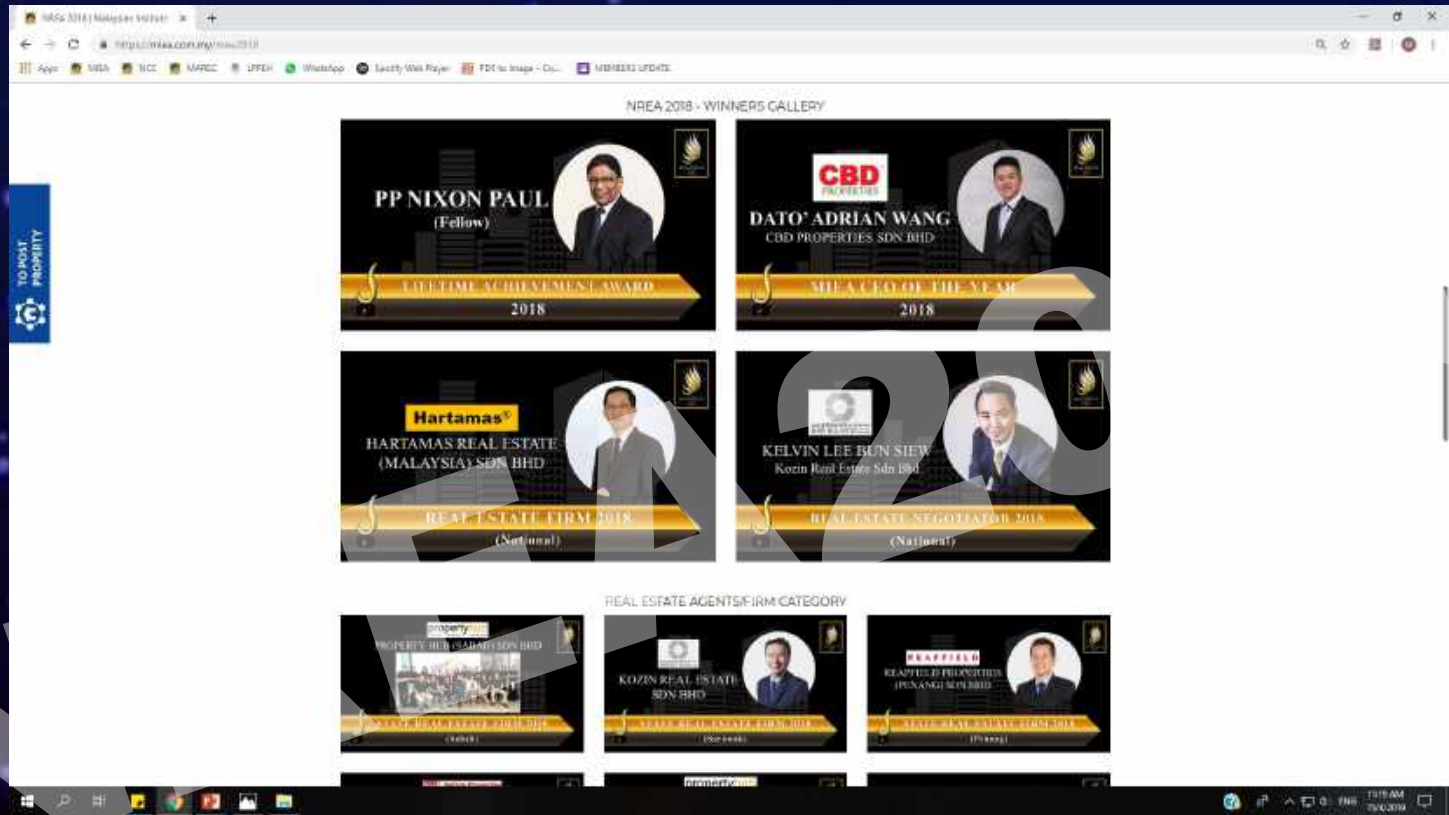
NREA 2018 | Malaysian Institute ×   +

https://miea.com.my/nrea2018

Apps   MIEA   SCC   MAREC   LPPEH   WhatsApp   Spotify Web Player   PDF to Image – Co...   MEMBERS UPDATE

NREA 2018 - WINNERS GALLERY

PP NIXON PAUL
(Fellow)
LIFETIME ACHIEVEMENT AWARD
2018

CBD
PROPERTIES
DATO' ADRIAN WANG
CBD PROPERTIES SDN BHD
MIEA CEO OF THE YEAR
2018

Hartamas®
HARTAMAS REAL ESTATE
(MALAYSIA) SDN BHD
REAL ESTATE FIRM 2018
(National)

KELVIN LEE BUN SIEW
Kozin Real Estate Sdn Bhd
REAL ESTATE NEGOTIATOR 2018
(National)

REAL ESTATE AGENTS/FIRM CATEGORY

property
PROPERTY HUB (SABAH) SDN BHD
STATE REAL ESTATE FIRM 2018
(Sabah)

KOZIN REAL ESTATE
SDN BHD
STATE REAL ESTATE FIRM 2018
(Sarawak)

REAPFIELD
REAPFIELD PROPERTIES
(PENANG) SDN BHD
STATE REAL ESTATE FIRM 2018
(Penang)

property

TO POST
PROPERTY

ENG
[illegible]